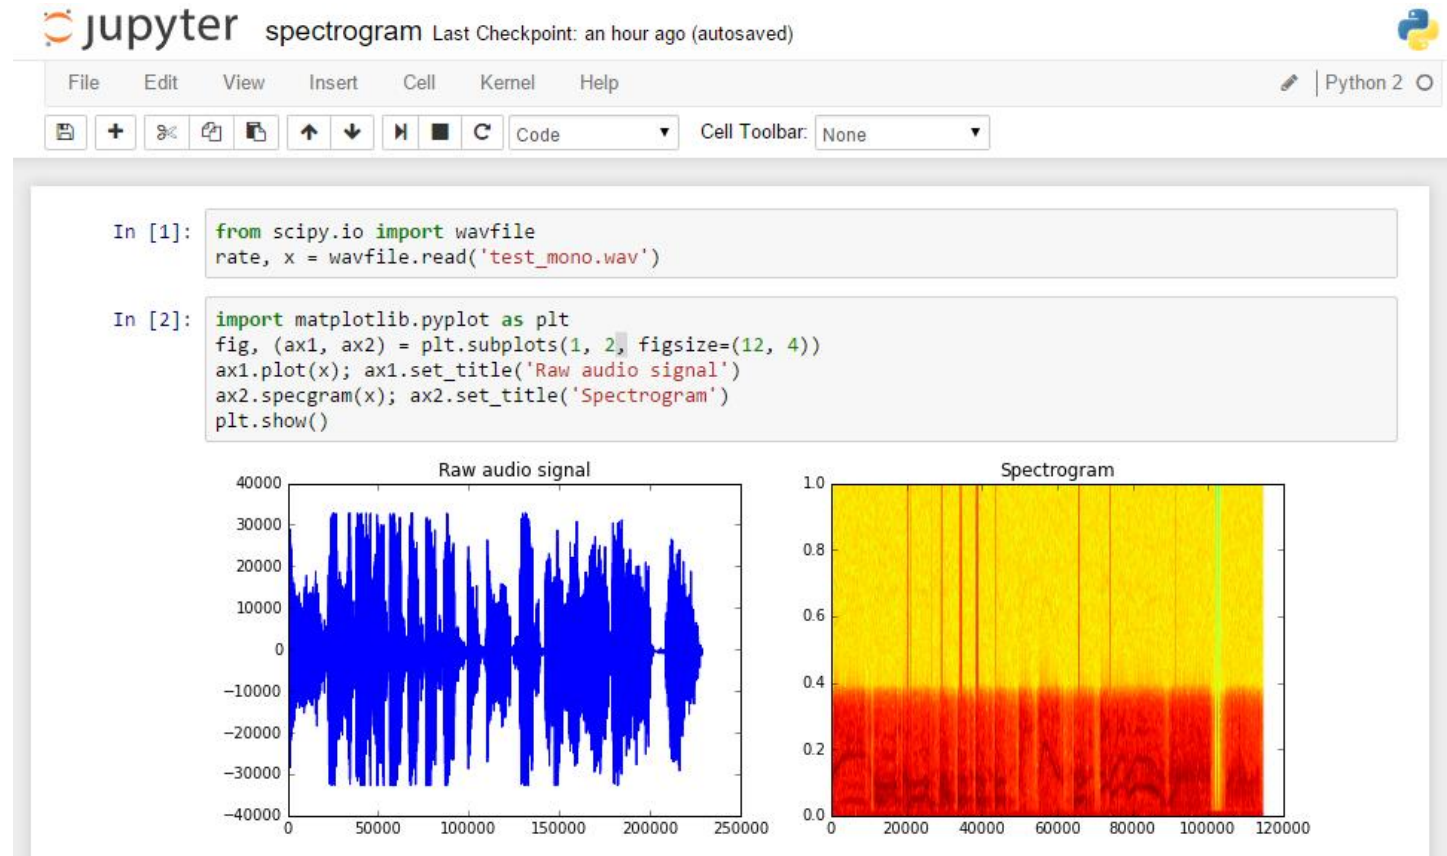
jupyter spectrogram Last Checkpoint: an hour ago (autosaved)

File Edit View Insert Cell Kernel Help

Python 2

Code

Cell Toolbar: None

In [1]: from scipy.io import wavfile
rate, x = wavfile.read('test_mono.wav')

In [2]: import matplotlib.pyplot as plt
fig, (ax1, ax2) = plt.subplots(1, 2, figsize=(12, 4))
ax1.plot(x); ax1.set_title('Raw audio signal')
ax2.specgram(x); ax2.set_title('Spectrogram')
plt.show()

Raw audio signal

40000
30000
20000
10000
0
−10000
−20000
−30000
−40000

0 50000 100000 150000 200000 250000

Spectrogram

1.0
0.8
0.6
0.4
0.2
0.0

0 20000 40000 60000 80000 100000 120000